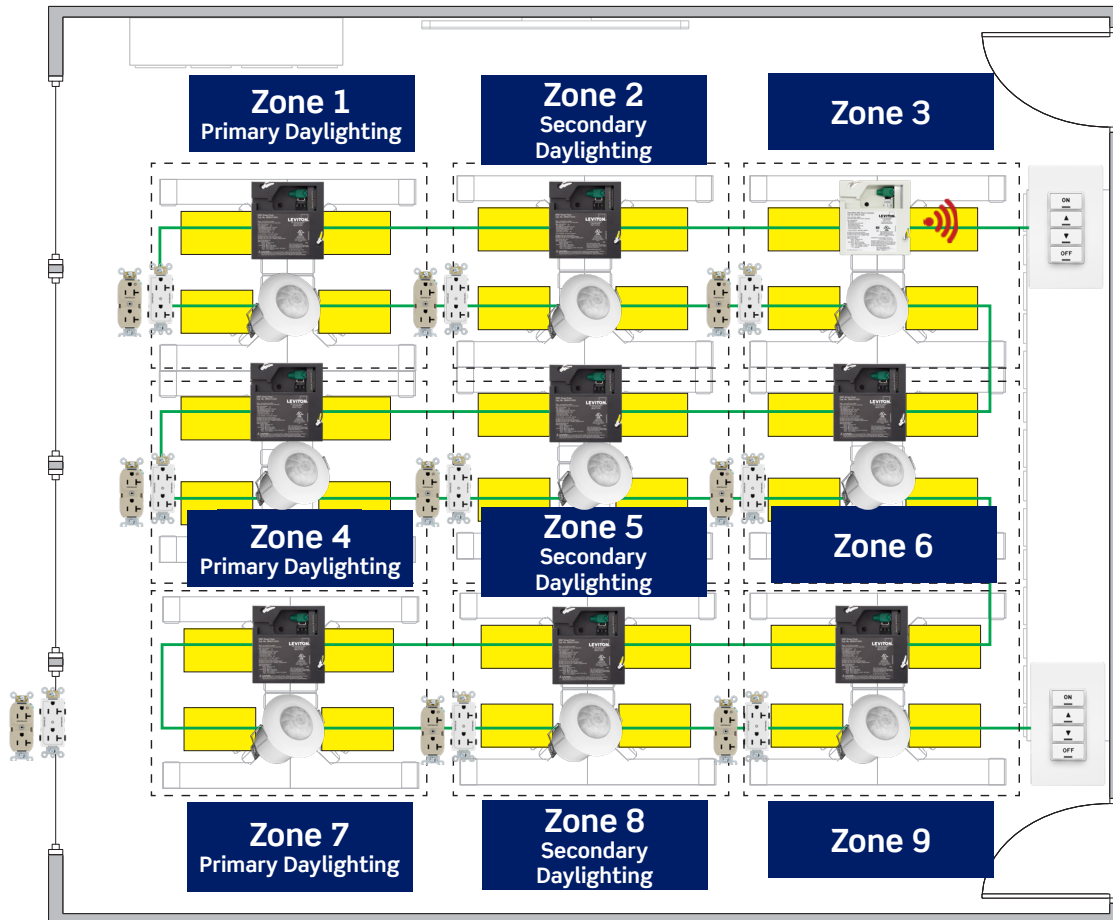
Zone 1
Primary Daylighting

Zone 2
Secondary Daylighting

Zone 3

LEVITON

ON
OFF

Zone 4
Primary Daylighting

Zone 5
Secondary Daylighting

Zone 6

ON
OFF

Zone 7
Primary Daylighting

Zone 8
Secondary Daylighting

Zone 9